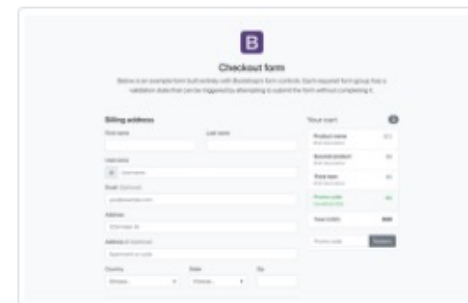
B

Checkout form

Below is an example form built entirely with Bootstrap's form controls. Each required form group has a validation state that can be triggered by attempting to submit the form without completing it.

Billing address

First name

Last name

Username

@ Username

Email (Optional)

you@example.com

Address

1234 Main St

Address 2 (Optional)

Apartment or suite

Country

Choose...

State

Choose...

Zip

Your cart 3

Product name
Brief description
$12

Second product
Brief description
$8

Third item
Brief description
$5

Promo code
EXAMPLECODE
-$5

Total (USD)
$20

Promo code

Redeem